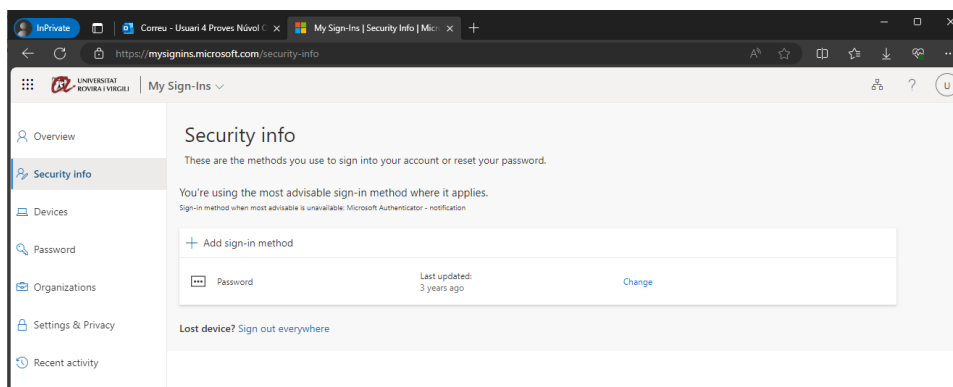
InPrivate
Correu - Usuari 4 Proves Núvol C
My Sign-Ins | Security Info | Micr
https://mysignins.microsoft.com/security-info

UNIVERSITAT ROVIRA I VIRGILI | My Sign-Ins

U

Overview
Security info
Devices
Password
Organizations
Settings & Privacy
Recent activity

Security info
These are the methods you use to sign into your account or reset your password.

You're using the most advisable sign-in method where it applies.
Sign-in method when most advisable is unavailable: Microsoft Authenticator - notification

+ Add sign-in method

Password
Last updated:
3 years ago
Change

Lost device? Sign out everywhere